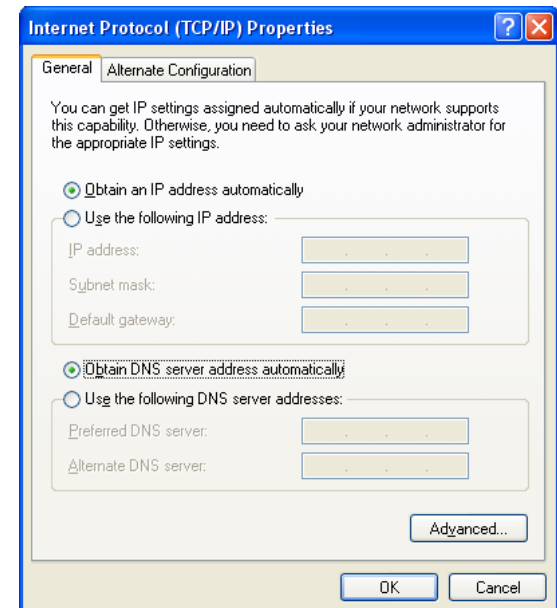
Internet Protocol (TCP/IP) Properties

?
X

General
Alternate Configuration

You can get IP settings assigned automatically if your network supports this capability. Otherwise, you need to ask your network administrator for the appropriate IP settings.

Obtain an IP address automatically

Use the following IP address:

IP address:

Subnet mask:

Default gateway:

Obtain DNS server address automatically

Use the following DNS server addresses:

Preferred DNS server:

Alternate DNS server:

Advanced...

OK
Cancel